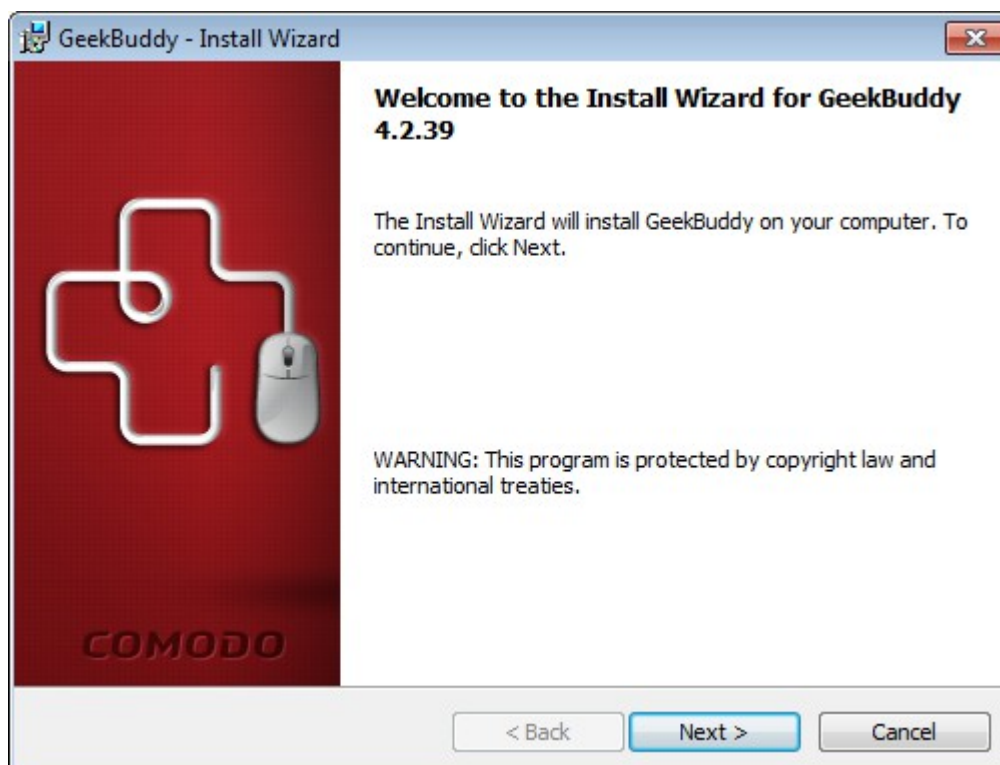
GeekBuddy - Install Wizard

COMODO

Welcome to the Install Wizard for GeekBuddy 4.2.39

The Install Wizard will install GeekBuddy on your computer. To continue, click Next.

WARNING: This program is protected by copyright law and international treaties.

< Back

Next >

Cancel